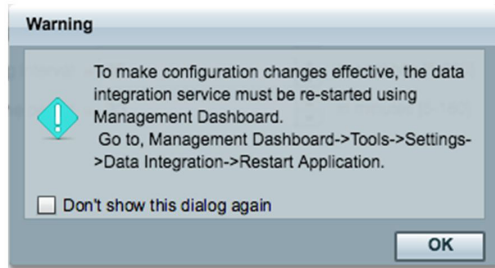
Warning

To make configuration changes effective, the data integration service must be re-started using Management Dashboard.
Go to, Management Dashboard->Tools->Settings->Data Integration->Restart Application.

Don't show this dialog again

OK